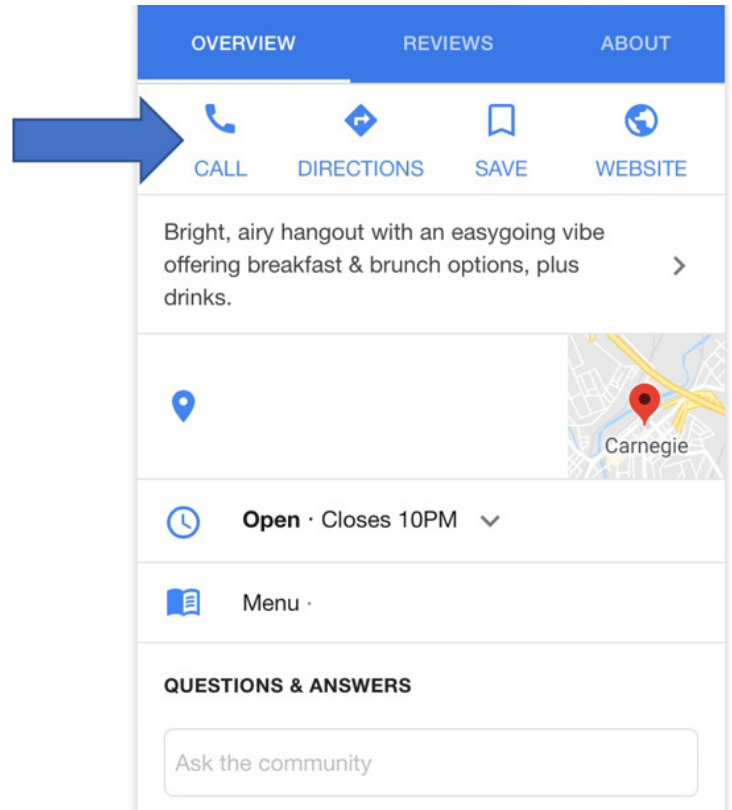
OVERVIEW REVIEWS ABOUT

CALL DIRECTIONS SAVE WEBSITE

Bright, airy hangout with an easygoing vibe offering breakfast & brunch options, plus drinks.

Carnegie

Open · Closes 10PM

Menu ·

QUESTIONS & ANSWERS

Ask the community